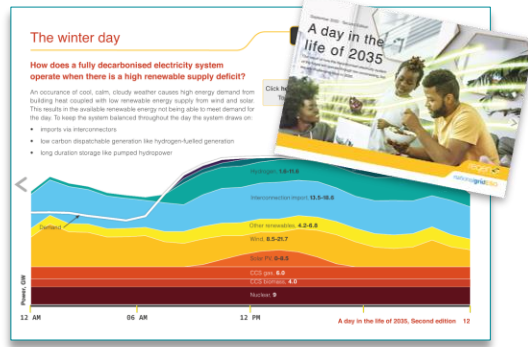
The winter day

How does a fully decarbonised electricity system operate when there is a high renewable supply deficit?

An occurance of cool, calm, cloudy weather causes high energy demand from building heat coupled with low renewable energy supply from wind and solar. This results in the available renewable energy not being able to meet demand for the day. To keep the system balanced throughout the day the system draws on:

- imports via interconnectors
- low carbon dispatchable generation like hydrogen-fuelled generation
- long duration storage like pumped hydropower

Click fo
Th

A day in the life of 2035

nationalgrideso

Hydrogen: 1.6-11.6
Interconnection import: 13.5-16.8
Demand
Other renewables: 4.2-6.8
Wind: 8.5-21.7
Solar PV: 0-9.5
CCS gas: 6.0
CCS biomass: 4.0
Nuclear: 9

Power, GW

12 AM
06 AM
12 PM

A day in the life of 2035, Second edition 12